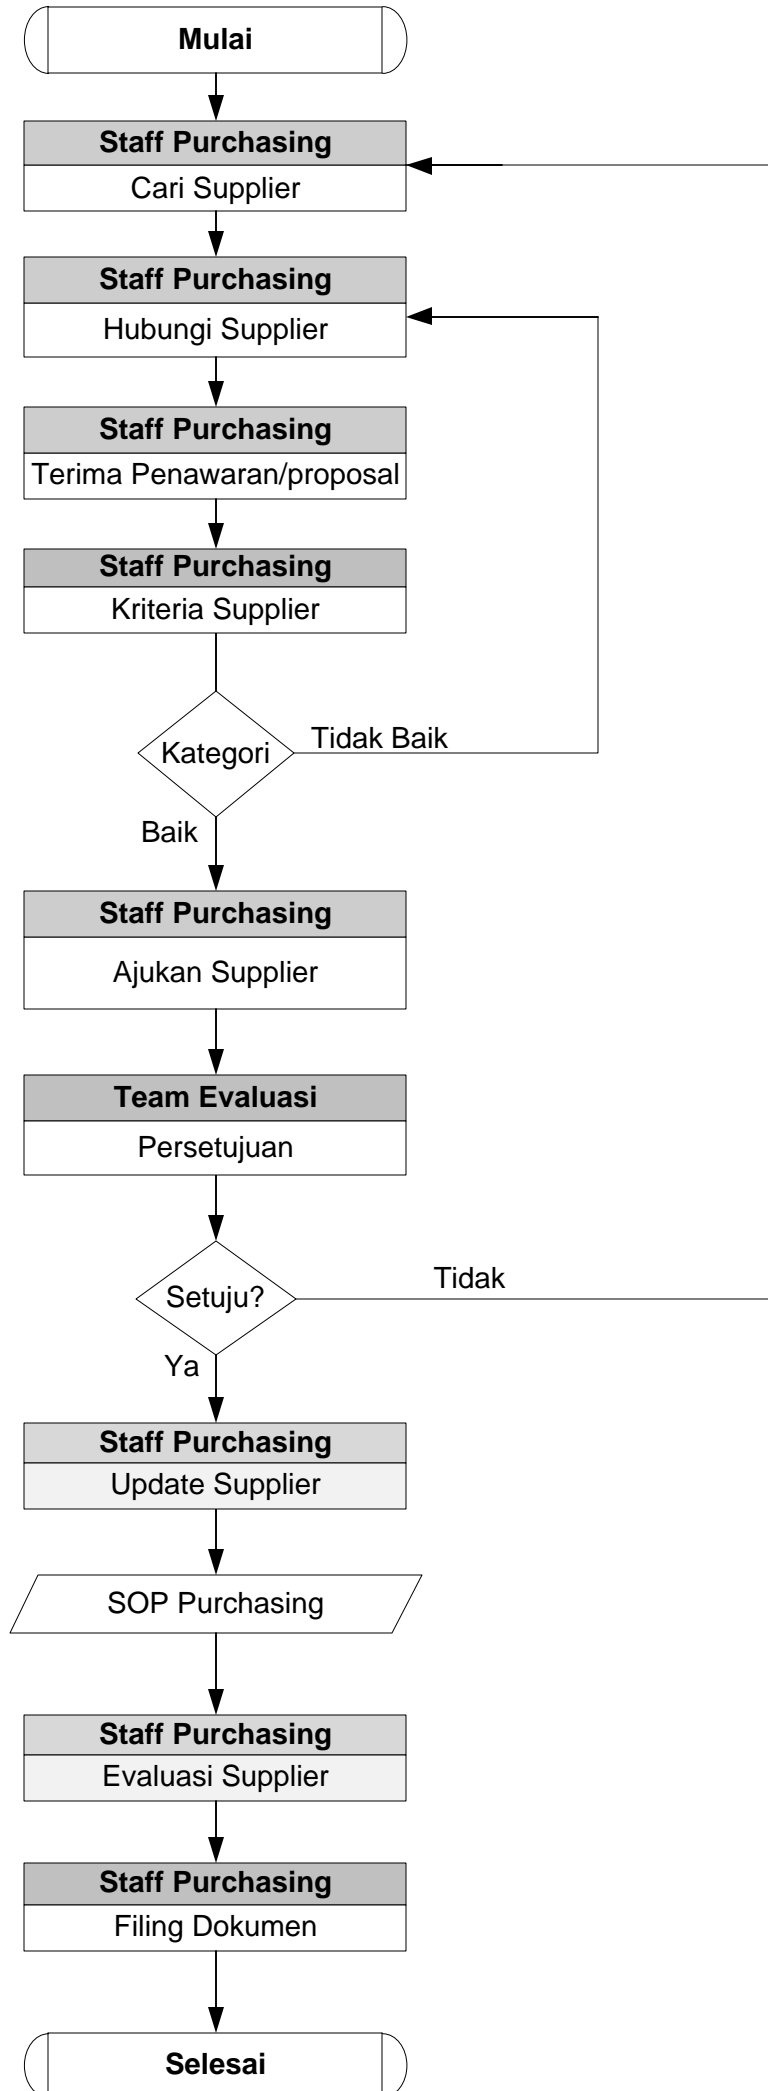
Mulai

Staff Purchasing
Cari Supplier

Staff Purchasing
Hubungi Supplier

Staff Purchasing
Terima Penawaran/proposal

Staff Purchasing
Kriteria Supplier

Kategori
Tidak Baik
Baik

Staff Purchasing
Ajukan Supplier

Team Evaluasi
Persetujuan

Setuju?
Tidak
Ya

Staff Purchasing
Update Supplier

SOP Purchasing

Staff Purchasing
Evaluasi Supplier

Staff Purchasing
Filing Dokumen

Selesai